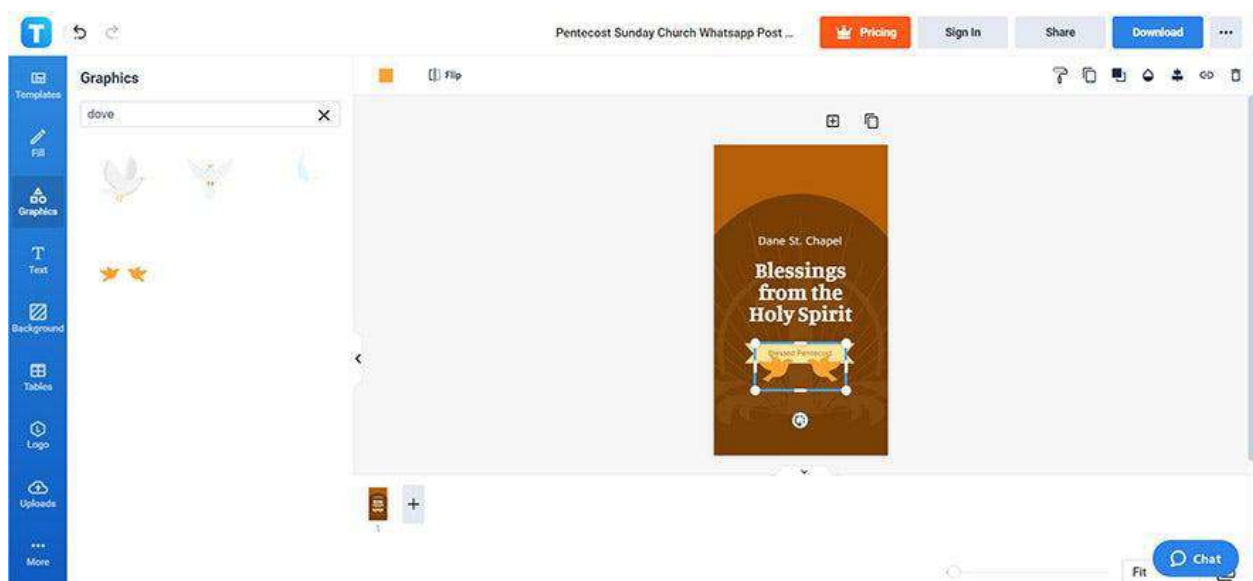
T

Pentecost Sunday Church Whatsapp Post ...

Pricing

Sign In

Share

Download

...

Templates

Fill

Graphics

Text

Background

Tables

Logo

Uploads

More

Graphics

dove

Flip

Dane St. Chapel

Blessings from the Holy Spirit

Blessed Pentecost

1

Fit

Chat